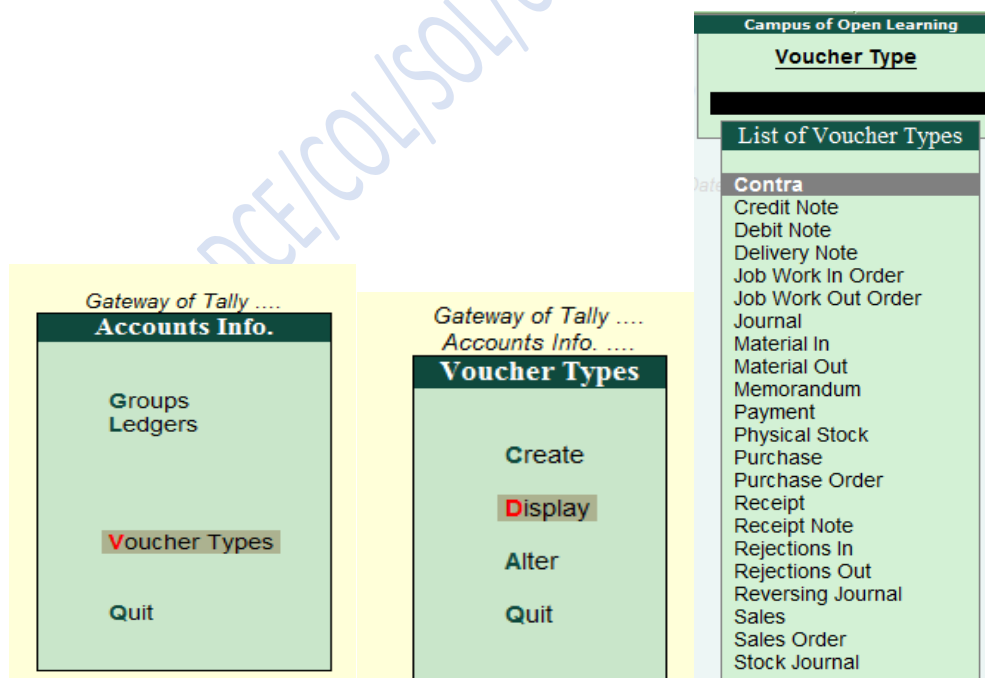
DCE/COL/SOL/

Gateway of Tally ....
Accounts Info.

Groups
Ledgers

Voucher Types

Quit

Gateway of Tally ....
Accounts Info. ....
Voucher Types

Create

Display

Alter

Quit

Campus of Open Learning
Voucher Type

List of Voucher Types

Contra
Credit Note
Debit Note
Delivery Note
Job Work In Order
Job Work Out Order
Journal
Material In
Material Out
Memorandum
Payment
Physical Stock
Purchase
Purchase Order
Receipt
Receipt Note
Rejections In
Rejections Out
Reversing Journal
Sales
Sales Order
Stock Journal